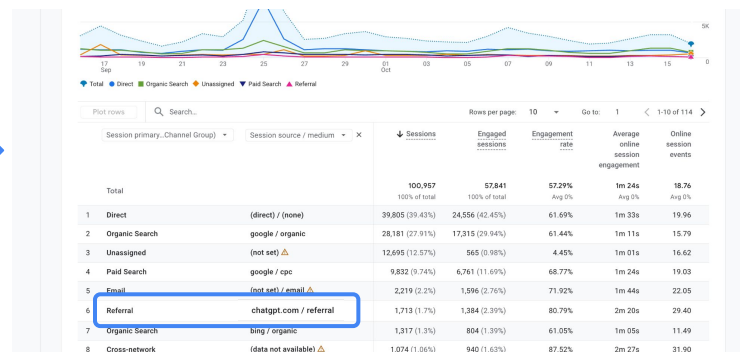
5K
0
17 Sep 19 21 23 25 27 29 01 Oct 03 05 07 09 11 13 15

Total Direct Organic Search Unassigned Paid Search Referral

Plot rows Search... Rows per page: 10 Go to: 1 1-10 of 114

| | Session primary...Channel Group) | Session source / medium | ↓ Sessions | Engaged sessions | Engagement rate | Average online session engagement | Online session events |
|---|---|---|---|---|---|---|---|
| | Total | | 100,957 100% of total | 57,841 100% of total | 57.29% Avg 0% | 1m 24s Avg 0% | 18.76 Avg 0% |
| 1 | Direct | (direct) / (none) | 39,805 (39.43%) | 24,556 (42.45%) | 61.69% | 1m 33s | 19.96 |
| 2 | Organic Search | google / organic | 28,181 (27.91%) | 17,315 (29.94%) | 61.44% | 1m 11s | 15.79 |
| 3 | Unassigned | (not set) ⚠ | 12,695 (12.57%) | 565 (0.98%) | 4.45% | 1m 01s | 16.62 |
| 4 | Paid Search | google / cpc | 9,832 (9.74%) | 6,761 (11.69%) | 68.77% | 1m 24s | 19.03 |
| 5 | Email | (not set) / email ⚠ | 2,219 (2.2%) | 1,596 (2.76%) | 71.92% | 1m 44s | 22.05 |
| 6 | Referral | chatgpt.com / referral | 1,713 (1.7%) | 1,384 (2.39%) | 80.79% | 2m 20s | 29.40 |
| 7 | Organic Search | bing / organic | 1,317 (1.3%) | 804 (1.39%) | 61.05% | 1m 05s | 11.49 |
| 8 | Cross-network | (data not available) ⚠ | 1,074 (1.06%) | 940 (1.63%) | 87.52% | 2m 27s | 31.90 |